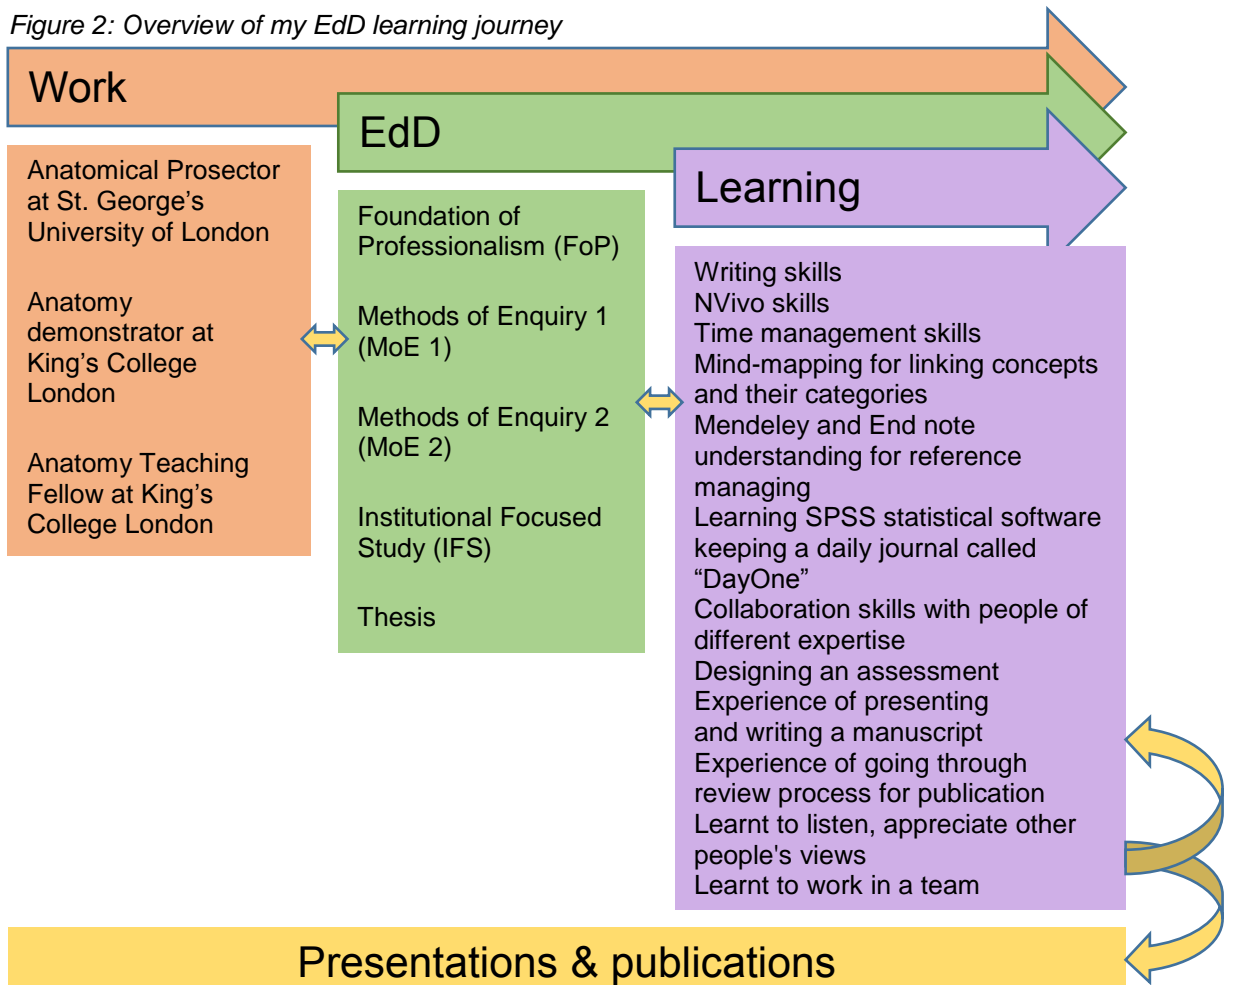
Figure 2: Overview of my EdD learning journey

Work

EdD

Learning

Anatomical Prosector at St. George's University of London

Anatomy demonstrator at King's College London

Anatomy Teaching Fellow at King's College London

Foundation of Professionalism (FoP)

Methods of Enquiry 1 (MoE 1)

Methods of Enquiry 2 (MoE 2)

Institutional Focused Study (IFS)

Thesis

Writing skills
NVivo skills
Time management skills
Mind-mapping for linking concepts and their categories
Mendeley and End note understanding for reference managing
Learning SPSS statistical software
keeping a daily journal called "DayOne"
Collaboration skills with people of different expertise
Designing an assessment
Experience of presenting and writing a manuscript
Experience of going through review process for publication
Learnt to listen, appreciate other people's views
Learnt to work in a team

Presentations & publications